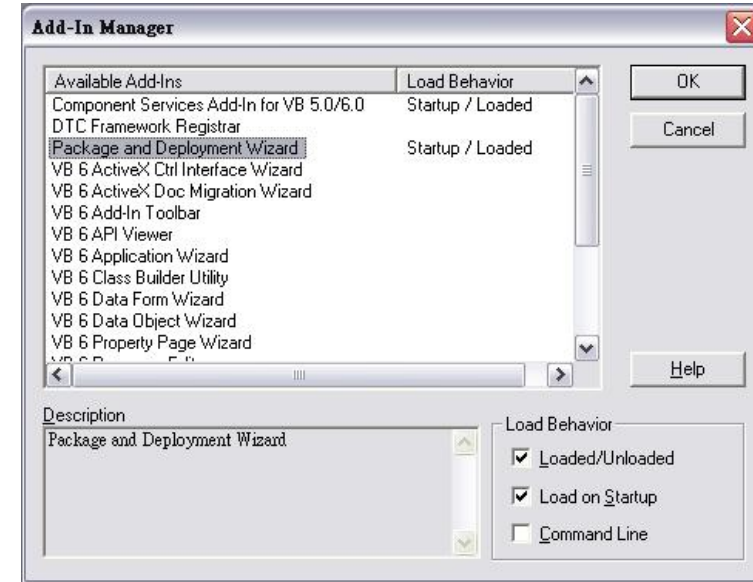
Add-In Manager

| Available Add-Ins | Load Behavior |
|---|---|
| Component Services Add-In for VB 5.0/6.0 | Startup / Loaded |
| DTC Framework Registrar | |
| Package and Deployment Wizard | Startup / Loaded |
| VB 6 ActiveX Ctrl Interface Wizard | |
| VB 6 ActiveX Doc Migration Wizard | |
| VB 6 Add-In Toolbar | |
| VB 6 API Viewer | |
| VB 6 Application Wizard | |
| VB 6 Class Builder Utility | |
| VB 6 Data Form Wizard | |
| VB 6 Data Object Wizard | |
| VB 6 Property Page Wizard | |
| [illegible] | |

OK

Cancel

Help

Description
Package and Deployment Wizard

Load Behavior
☑ Loaded/Unloaded
☑ Load on Startup
☐ Command Line